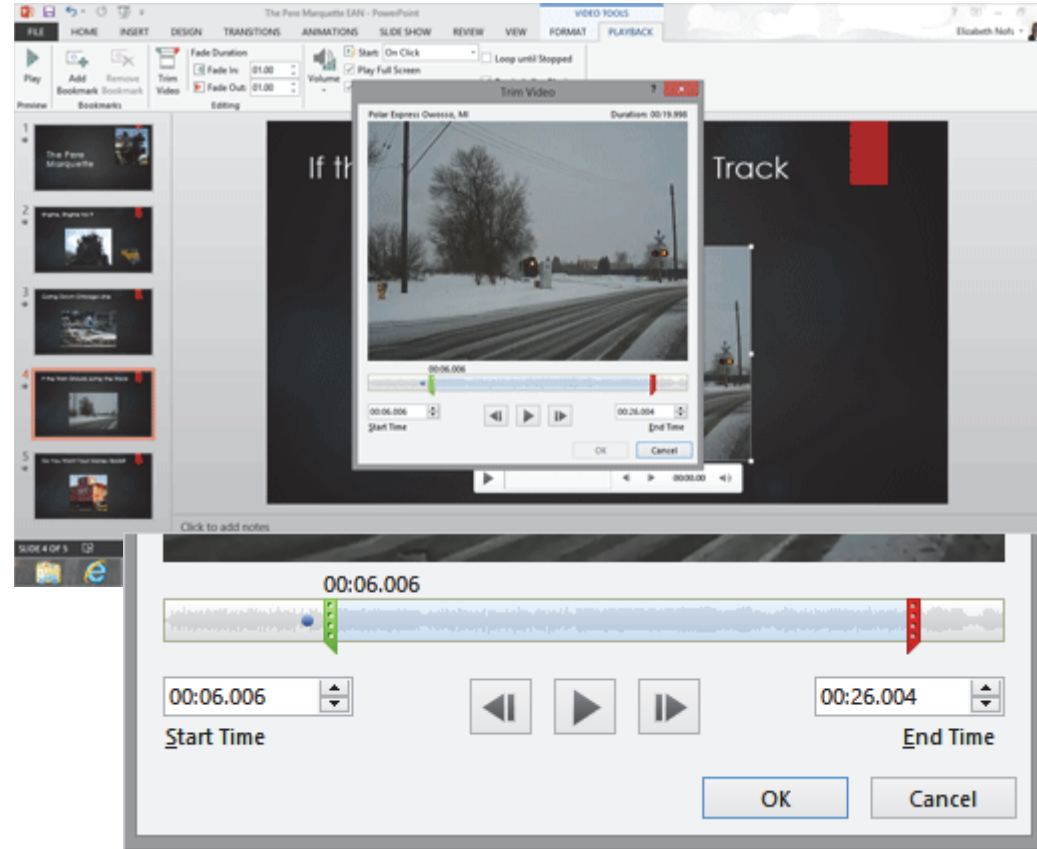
The Pere Marquette EAN - PowerPoint
VIDEO TOOLS
FILE HOME INSERT DESIGN TRANSITIONS ANIMATIONS SLIDE SHOW REVIEW VIEW FORMAT PLAYBACK
Elizabeth Nofs
Play
Preview
Add Bookmark
Remove Bookmark
Bookmarks
Trim Video
Fade Duration
Fade In: 01.00
Fade Out: 01.00
Editing
Volume
Start: On Click
Play Full Screen
Loop until Stopped

Trim Video
Polar Express Owosso, MI
Duration: 00:19.998
00:06.006
00:06.006
Start Time
00:26.004
End Time
OK
Cancel

If th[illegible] Track

1 The Pere Marquette
2 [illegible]
3 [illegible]
4 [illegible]
5 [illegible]

00:00.00
Click to add notes
SLIDE 4 OF 5

00:06.006
00:06.006
Start Time
00:26.004
End Time
OK
Cancel